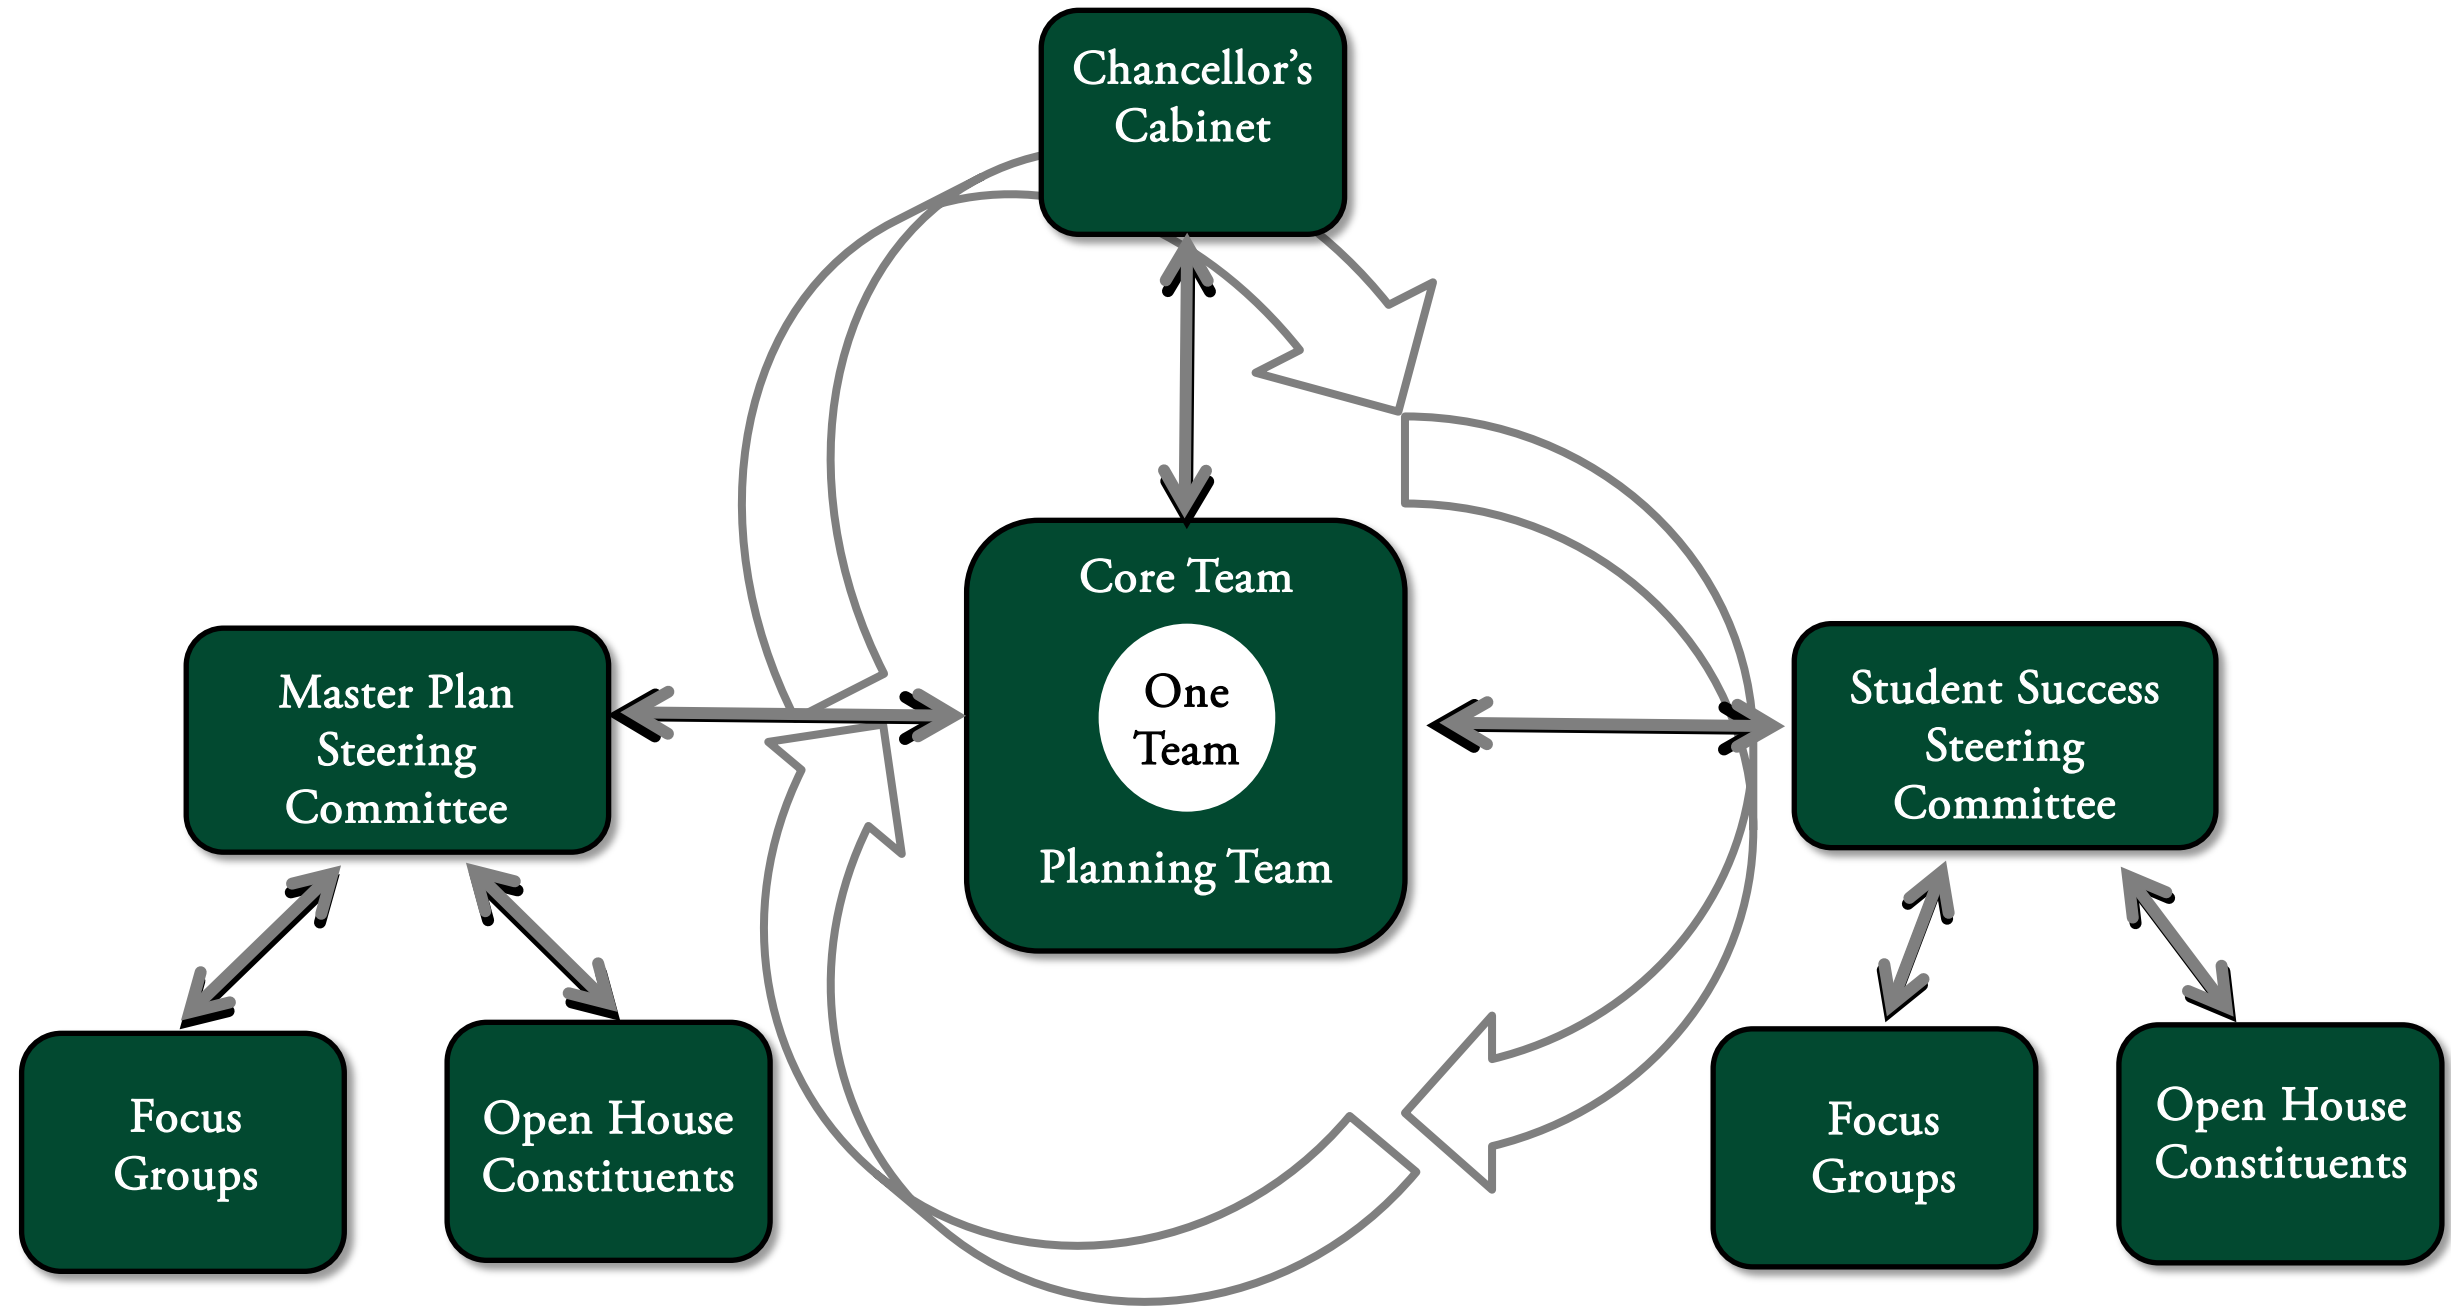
Chancellor's Cabinet

Master Plan Steering Committee

Core Team

One Team

Planning Team

Student Success Steering Committee

Focus Groups

Open House Constituents

Focus Groups

Open House Constituents